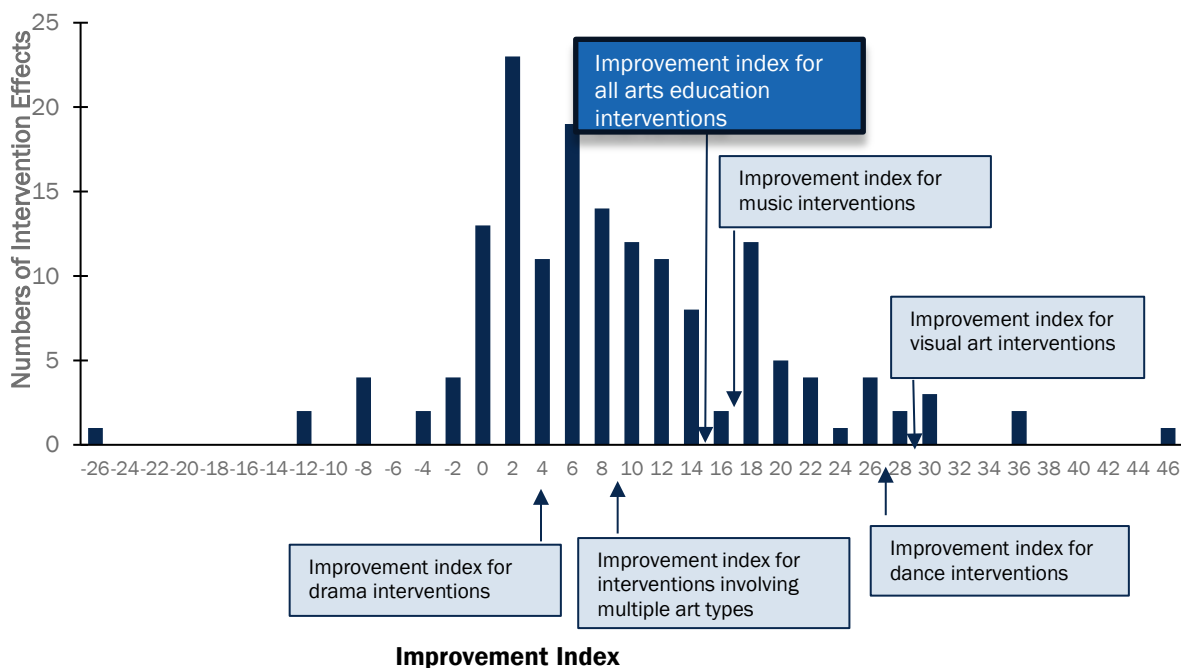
Numbers of Intervention Effects

25
20
15
10
5
0

-26 -24 -22 -20 -18 -16 -14 -12 -10 -8 -6 -4 -2 0 2 4 6 8 10 12 14 16 18 20 22 24 26 28 30 32 34 36 38 40 42 44 46

Improvement index for all arts education interventions

Improvement index for music interventions

Improvement index for visual art interventions

Improvement index for drama interventions

Improvement index for interventions involving multiple art types

Improvement index for dance interventions

Improvement Index